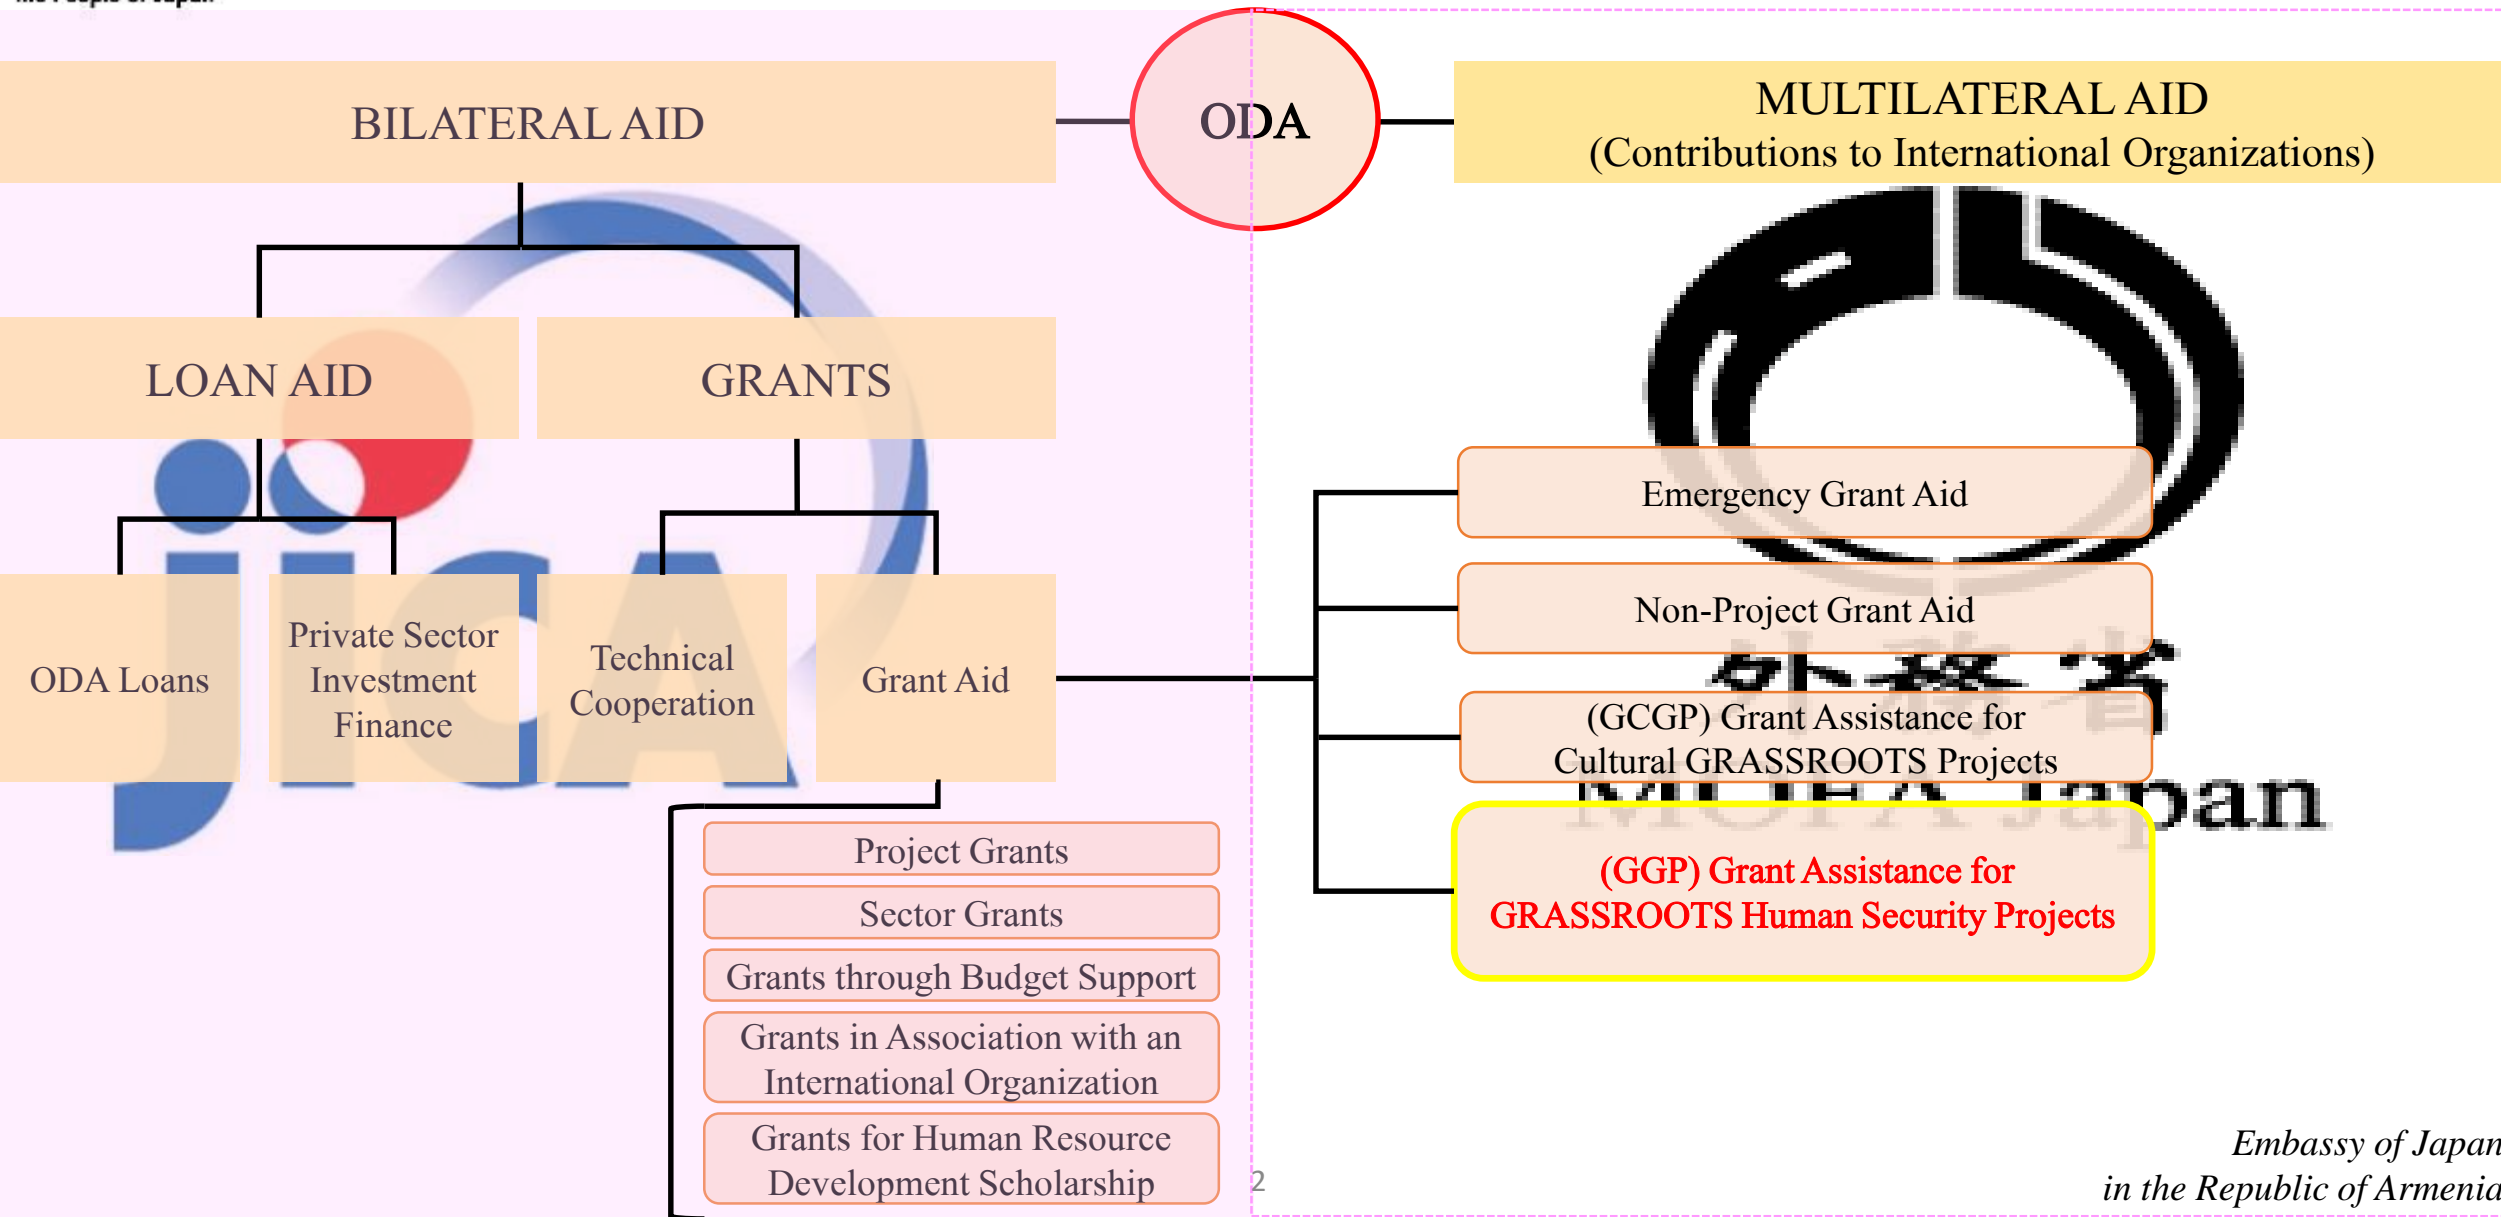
BILATERAL AID

ODA

MULTILATERAL AID
(Contributions to International Organizations)

LOAN AID

GRANTS

ODA Loans

Private Sector Investment Finance

Technical Cooperation

Grant Aid

Emergency Grant Aid

Non-Project Grant Aid

(GCGP) Grant Assistance for Cultural GRASSROOTS Projects

(GGP) Grant Assistance for GRASSROOTS Human Security Projects

Project Grants

Sector Grants

Grants through Budget Support

Grants in Association with an International Organization

Grants for Human Resource Development Scholarship

2

Embassy of Japan
in the Republic of Armenia